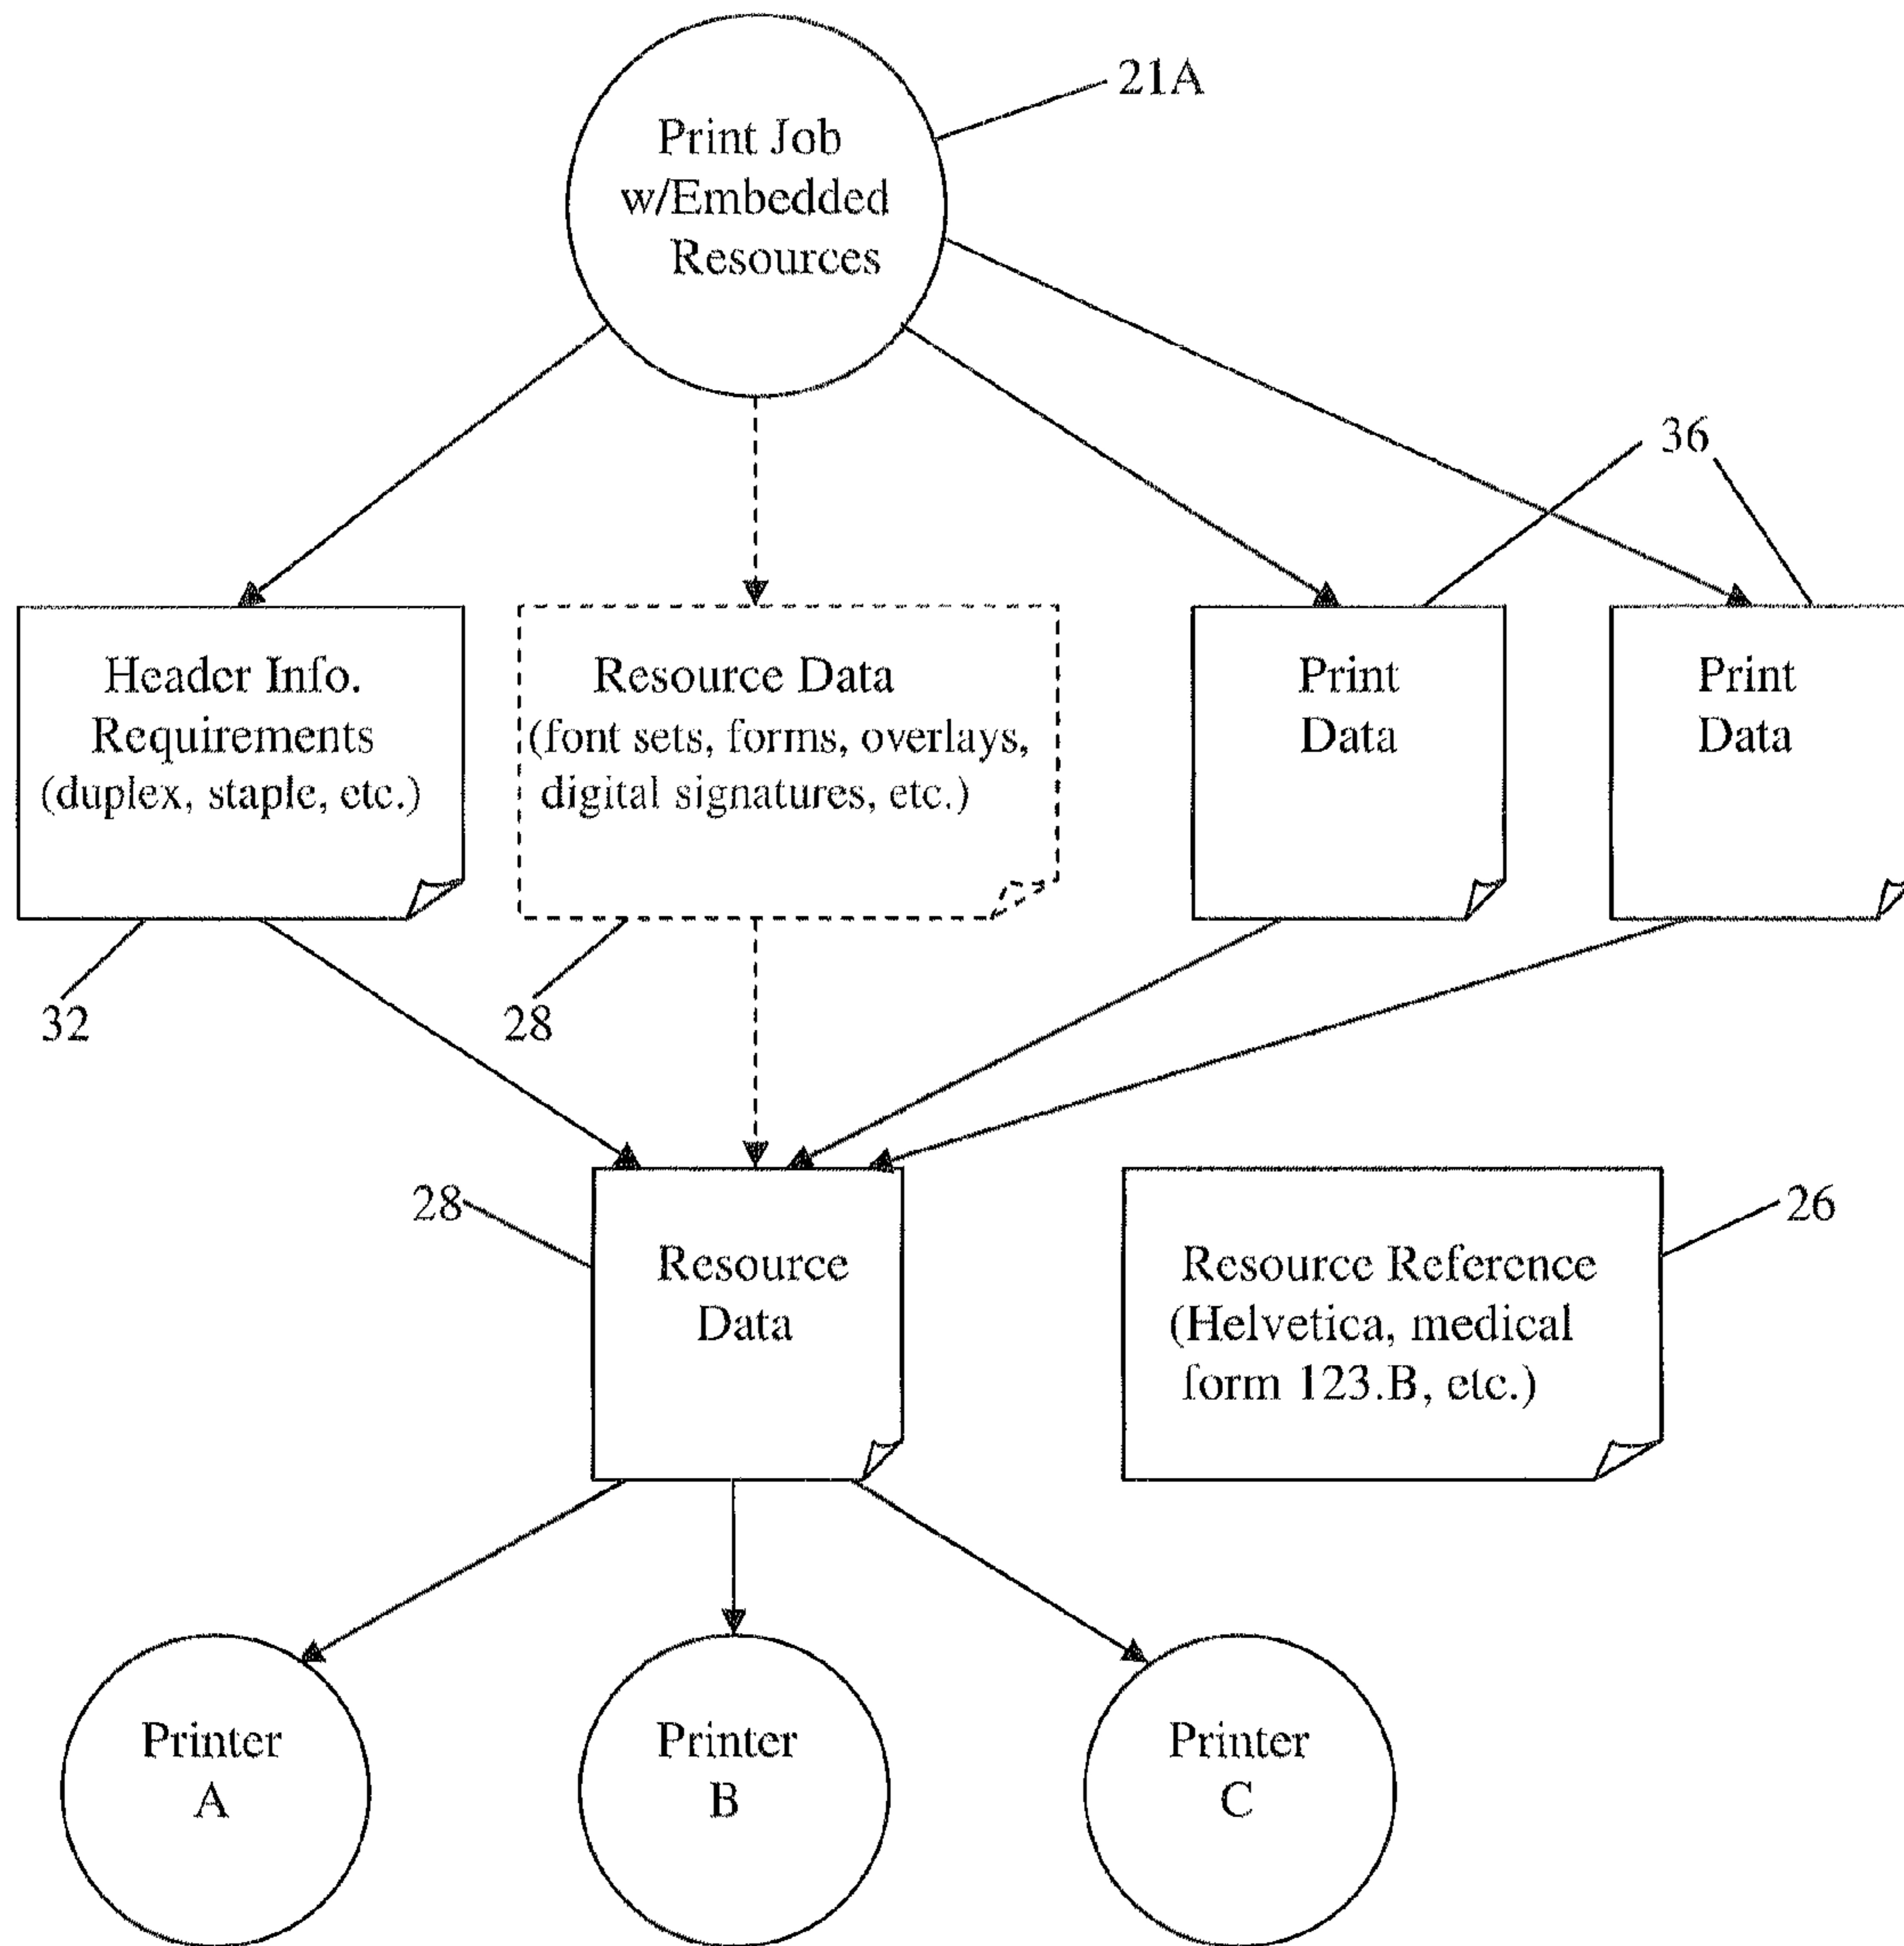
21A

Print Job w/Embedded Resources

36

Header Info. Requirements (duplex, staple, etc.)

Resource Data (font sets, forms, overlays, digital signatures, etc.)

Print Data

Print Data

32

28

28

Resource Data

Resource Reference (Helvetica, medical form 123.B, etc.)

26

Printer A

Printer B

Printer C